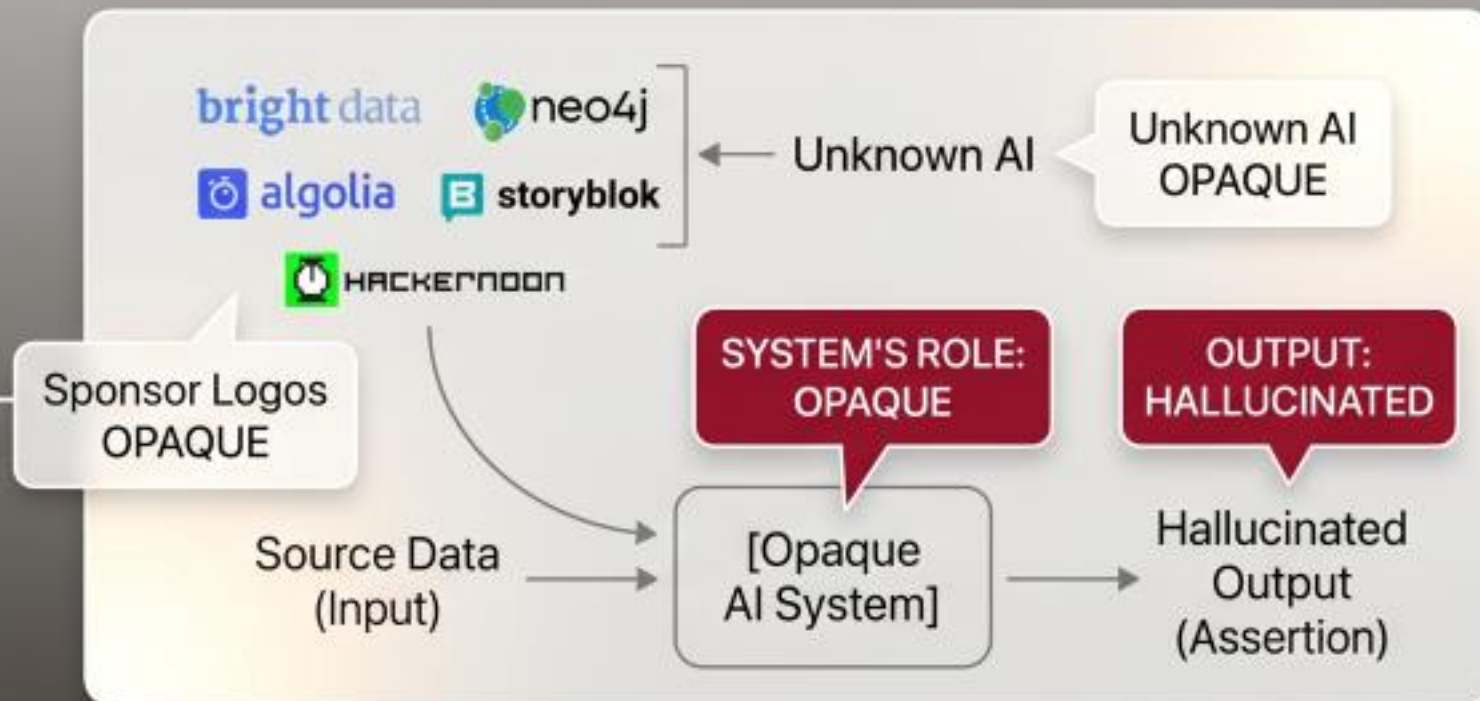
bright data
neo4j
algolia
storyblok
HACKERNOON

Unknown AI

Unknown AI OPAQUE

Sponsor Logos OPAQUE

SYSTEM'S ROLE: OPAQUE

OUTPUT: HALLUCINATED

Source Data (Input)

[Opaque AI System]

Hallucinated Output (Assertion)